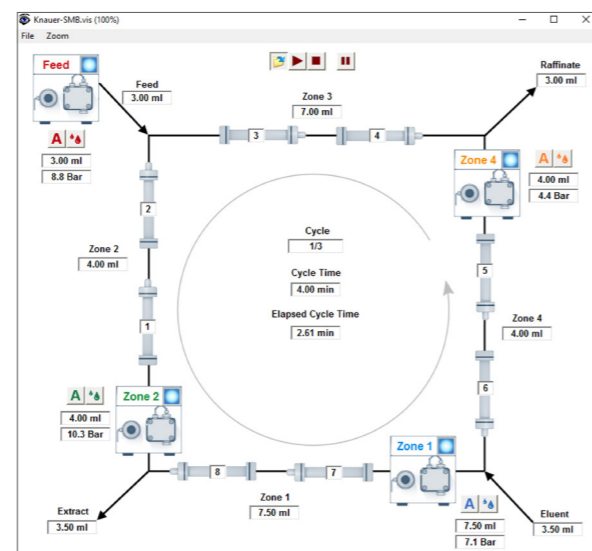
Knauer-SMB.vis (100%)
File Zoom

Feed
Feed
3.00 ml
A
3.00 ml
8.8 Bar

Zone 3
7.00 ml
3
4

Raffinate
3.00 ml

Zone 4
A
4.00 ml
4.4 Bar

2
Zone 2
4.00 ml

Cycle
1/3
Cycle Time
4.00 min
Elapsed Cycle Time
2.61 min

5
Zone 4
4.00 ml

1
6

A
Zone 2
4.00 ml
10.3 Bar

8
7

Zone 1

Extract
3.50 ml

Zone 1
7.50 ml

A
7.50 ml
7.1 Bar

Eluent
3.50 ml